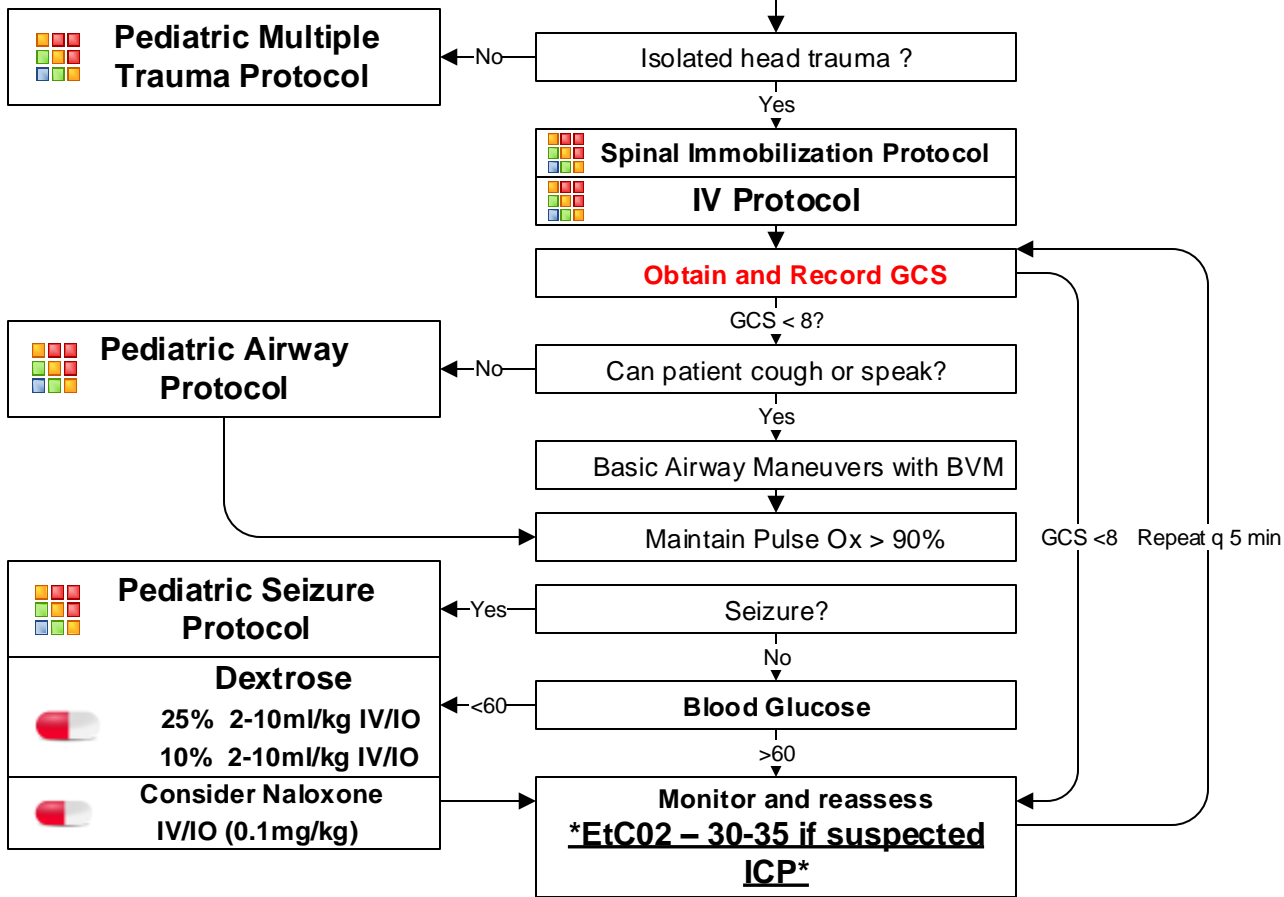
Pediatric Multiple Trauma Protocol

No

Isolated head trauma ?

Yes

Spinal Immobilization Protocol

IV Protocol

Obtain and Record GCS

GCS < 8?

Pediatric Airway Protocol

No

Can patient cough or speak?

Yes

Basic Airway Maneuvers with BVM

Maintain Pulse Ox > 90%

GCS <8

Repeat q 5 min

Pediatric Seizure Protocol

Yes

Seizure?

No

Dextrose

25% 2-10ml/kg IV/IO

10% 2-10ml/kg IV/IO

<60

Blood Glucose

>60

Consider Naloxone IV/IO (0.1mg/kg)

Monitor and reassess

*EtC02 – 30-35 if suspected ICP*